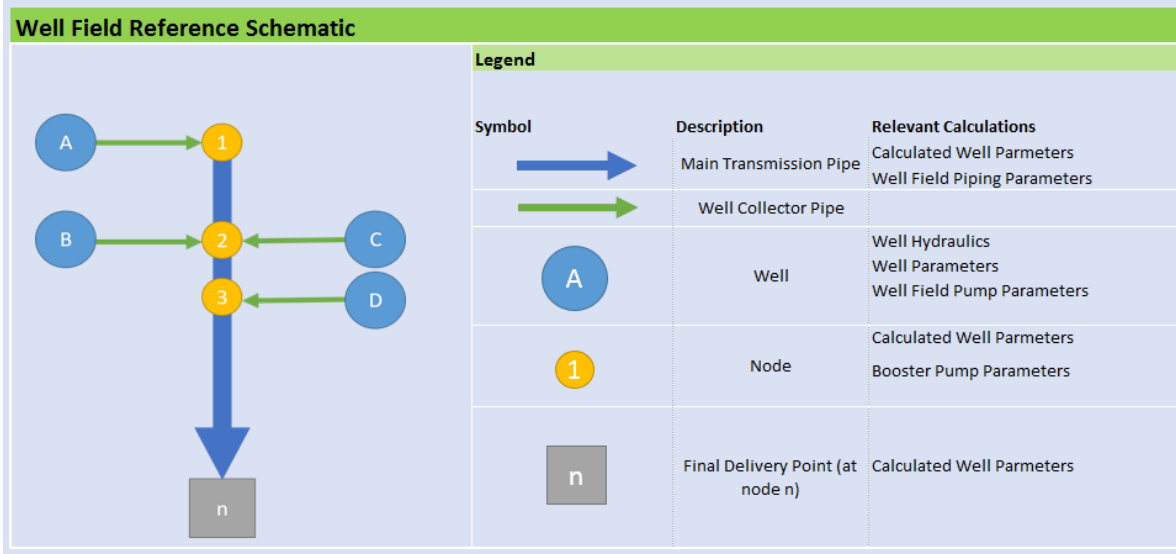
Well Field Reference Schematic

A
1
B
2
C
3
D
n

Legend

| Symbol | Description | Relevant Calculations |
|---|---|---|
| | Main Transmission Pipe | Calculated Well Parmeters<br>Well Field Piping Parameters |
| | Well Collector Pipe | |
| A | Well | Well Hydraulics<br>Well Parameters<br>Well Field Pump Parameters |
| 1 | Node | Calculated Well Parmeters<br>Booster Pump Parameters |
| n | Final Delivery Point (at node n) | Calculated Well Parmeters |